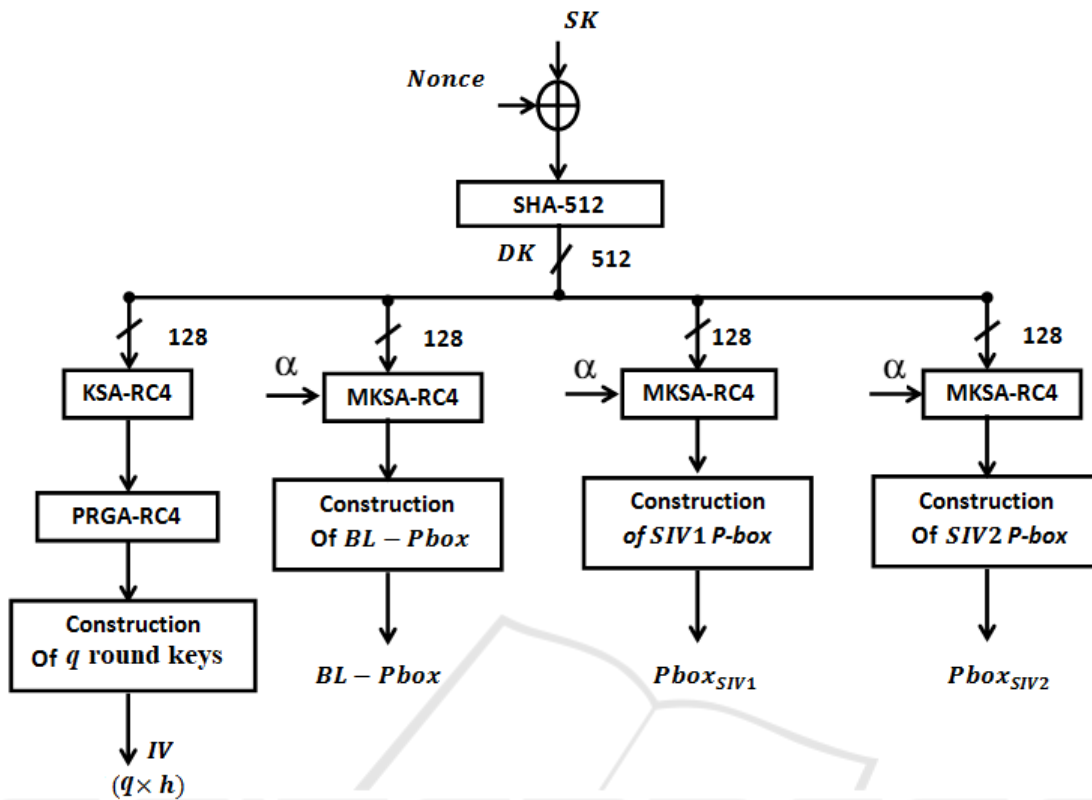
$SK$

$Nonce$

SHA-512

$DK$ 512

128

128

128

128

KSA-RC4

$\alpha$ MKSA-RC4

$\alpha$ MKSA-RC4

$\alpha$ MKSA-RC4

PRGA-RC4

Construction Of $BL - Pbox$

Construction of $SIV1$ P-box

Construction Of $SIV2$ P-box

Construction Of $q$ round keys

$BL - Pbox$

$Pbox_{SIV1}$

$Pbox_{SIV2}$

$IV$ $(q \times h)$